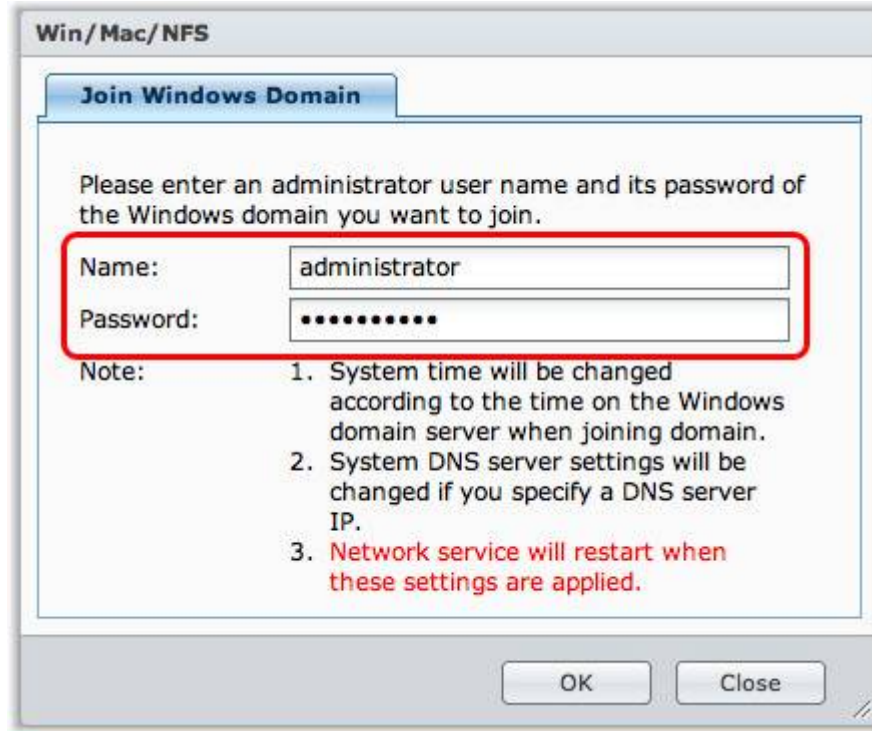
Win/Mac/NFS

Join Windows Domain

Please enter an administrator user name and its password of the Windows domain you want to join.

Name: administrator

Password: ●●●●●●●●●●●

Note:
1. System time will be changed according to the time on the Windows domain server when joining domain.
2. System DNS server settings will be changed if you specify a DNS server IP.
3. Network service will restart when these settings are applied.

OK Close